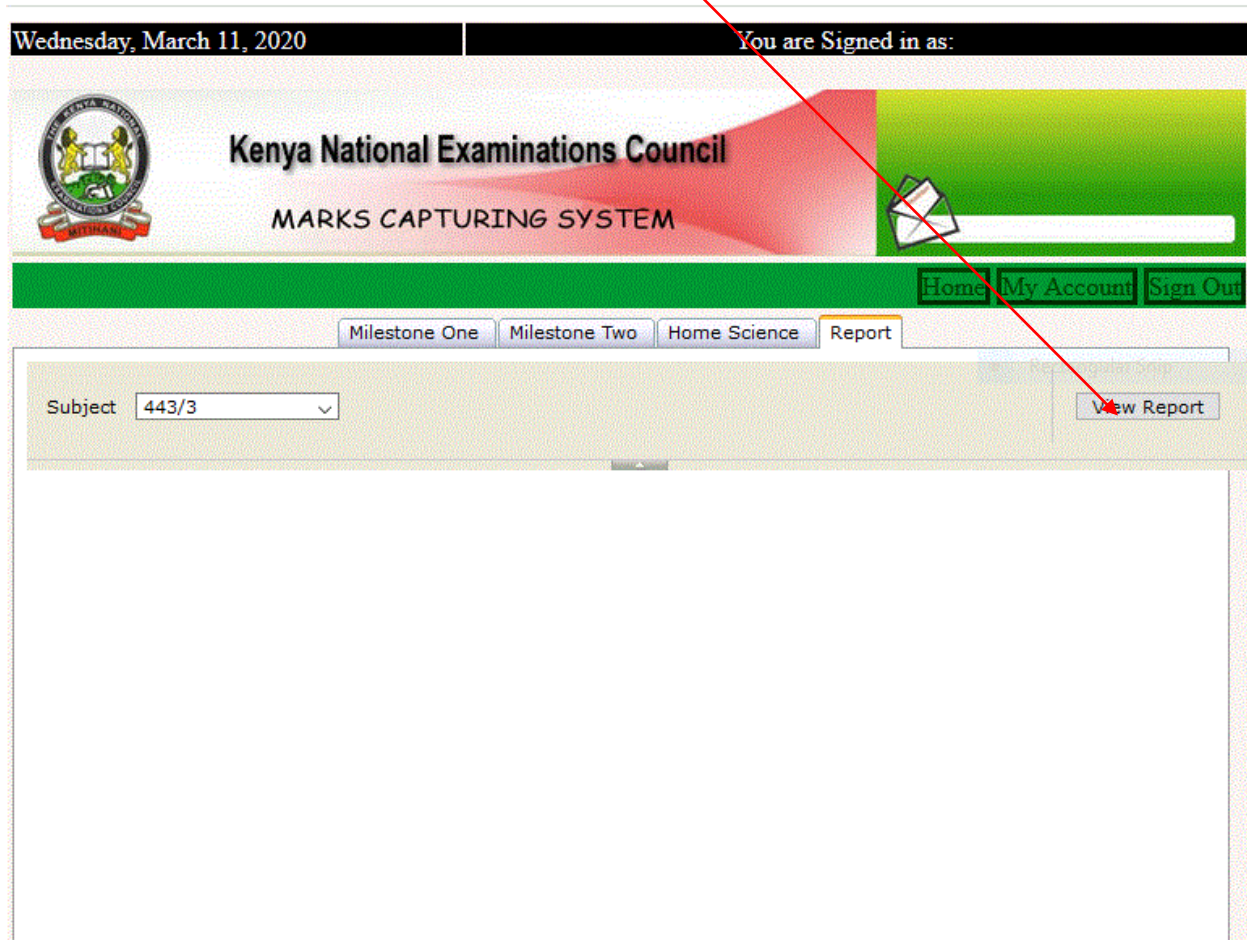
Wednesday, March 11, 2020

You are Signed in as:

THE KENYA NATIONAL EXAMINATIONS COUNCIL MITIHANI

Kenya National Examinations Council

MARKS CAPTURING SYSTEM

Home My Account Sign Out

Milestone One Milestone Two Home Science Report

Rectangular Snip

Subject 443/3

View Report